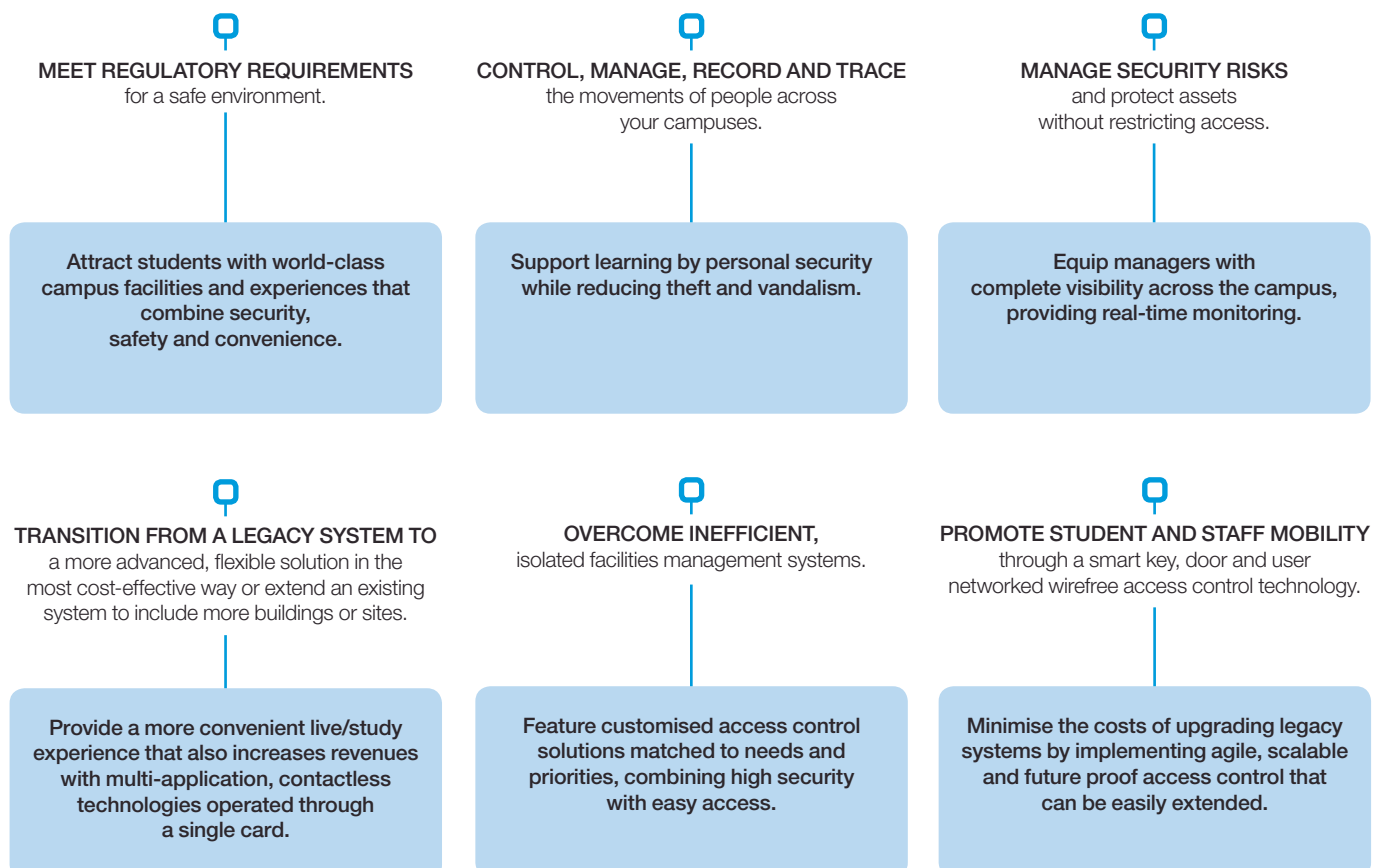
MEET REGULATORY REQUIREMENTS
for a safe environment.

Attract students with world-class campus facilities and experiences that combine security, safety and convenience.

CONTROL, MANAGE, RECORD AND TRACE
the movements of people across your campuses.

Support learning by personal security while reducing theft and vandalism.

MANAGE SECURITY RISKS
and protect assets without restricting access.

Equip managers with complete visibility across the campus, providing real-time monitoring.

TRANSITION FROM A LEGACY SYSTEM TO
a more advanced, flexible solution in the most cost-effective way or extend an existing system to include more buildings or sites.

Provide a more convenient live/study experience that also increases revenues with multi-application, contactless technologies operated through a single card.

OVERCOME INEFFICIENT,
isolated facilities management systems.

Feature customised access control solutions matched to needs and priorities, combining high security with easy access.

PROMOTE STUDENT AND STAFF MOBILITY
through a smart key, door and user networked wirefree access control technology.

Minimise the costs of upgrading legacy systems by implementing agile, scalable and future proof access control that can be easily extended.